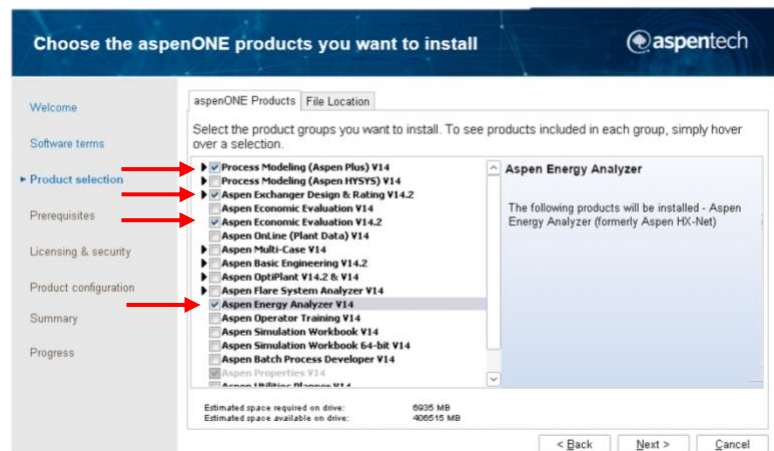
Choose the aspenONE products you want to install

aspentech

Welcome

Software terms

Product selection

Prerequisites

Licensing & security

Product configuration

Summary

Progress

aspenONE Products | File Location

Select the product groups you want to install. To see products included in each group, simply hover over a selection.

Process Modeling (Aspen Plus) V14
Process Modeling (Aspen HYSYS) V14
Aspen Exchanger Design & Rating V14.2
Aspen Economic Evaluation V14
Aspen Economic Evaluation V14.2
Aspen OnLine (Plant Data) V14
Aspen Multi-Case V14
Aspen Basic Engineering V14.2
Aspen OptiPlant V14.2 & V14
Aspen Flare System Analyzer V14
Aspen Energy Analyzer V14
Aspen Operator Training V14
Aspen Simulation Workbook V14
Aspen Simulation Workbook 64-bit V14
Aspen Batch Process Developer V14
Aspen Properties V14
Aspen Utilities Planner V14

Aspen Energy Analyzer

The following products will be installed - Aspen Energy Analyzer (formerly Aspen HX-Net)

Estimated space required on drive: 6935 MB
Estimated space available on drive: 406515 MB

< Back   Next >   Cancel